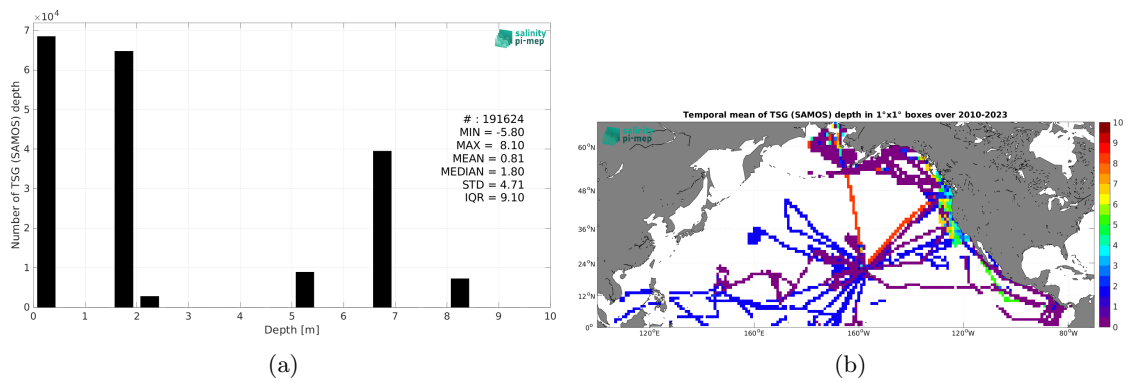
$\times 10^4$

salinity pi-mep

# : 191624
MIN = -5.80
MAX = 8.10
MEAN = 0.81
MEDIAN = 1.80
STD = 4.71
IQR = 9.10

Number of TSG (SAMOS) depth

7
6
5
4
3
2
1
0

0 1 2 3 4 5 6 7 8 9 10

Depth [m]

(a)

Temporal mean of TSG (SAMOS) depth in 1°x1° boxes over 2010-2023

salinity pi-mep

60°N
48°N
36°N
24°N
12°N
0°

120°E 160°E 160°W 120°W 80°W

10
9
8
7
6
5
4
3
2
1
0

(b)